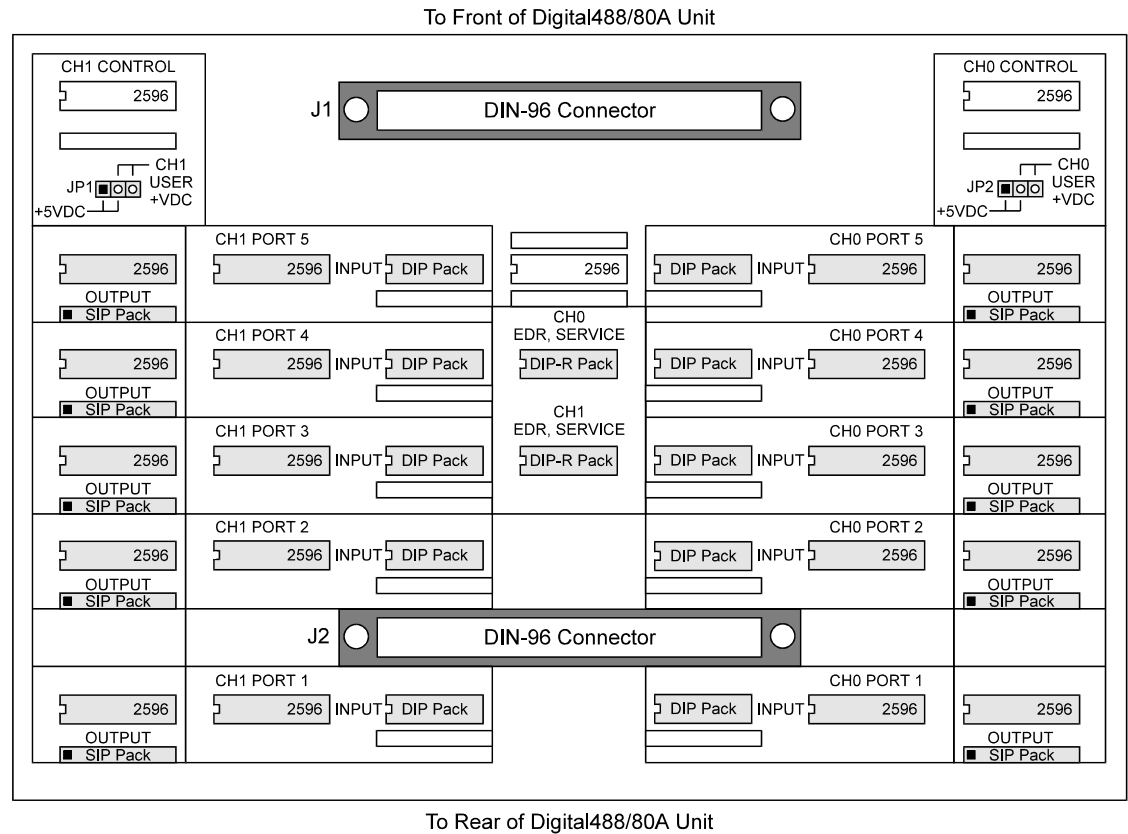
To Front of Digital488/80A Unit

CH1 CONTROL
2596
JP1
CH1
USER
+VDC
+5VDC

J1
DIN-96 Connector

CH0 CONTROL
2596
JP2
CH0
USER
+VDC
+5VDC

2596
OUTPUT
SIP Pack
CH1 PORT 5
2596 INPUT DIP Pack
2596
DIP Pack INPUT 2596
CH0 PORT 5
2596
OUTPUT
SIP Pack

2596
OUTPUT
SIP Pack
CH1 PORT 4
2596 INPUT DIP Pack
CH0
EDR, SERVICE
DIP-R Pack
CH0 PORT 4
DIP Pack INPUT 2596
2596
OUTPUT
SIP Pack

2596
OUTPUT
SIP Pack
CH1 PORT 3
2596 INPUT DIP Pack
CH1
EDR, SERVICE
DIP-R Pack
CH0 PORT 3
DIP Pack INPUT 2596
2596
OUTPUT
SIP Pack

2596
OUTPUT
SIP Pack
CH1 PORT 2
2596 INPUT DIP Pack
CH0 PORT 2
DIP Pack INPUT 2596
2596
OUTPUT
SIP Pack

J2
DIN-96 Connector

2596
OUTPUT
SIP Pack
CH1 PORT 1
2596 INPUT DIP Pack
CH0 PORT 1
DIP Pack INPUT 2596
2596
OUTPUT
SIP Pack

To Rear of Digital488/80A Unit